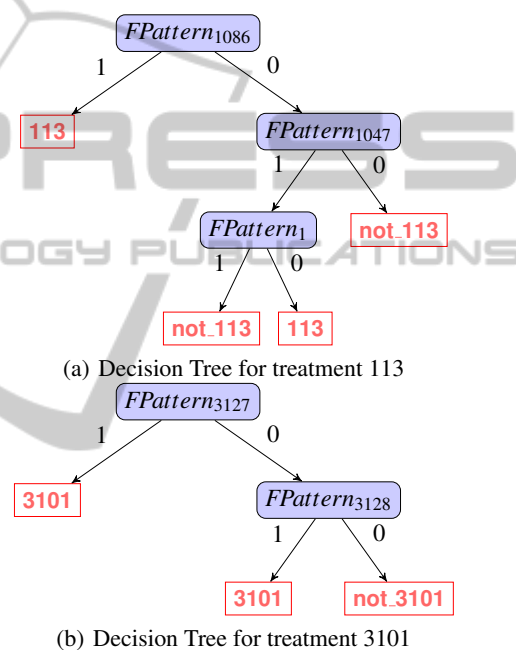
$FPattern_{1086}$

1

0

113

$FPattern_{1047}$

1

0

$FPattern_{1}$

not_113

1

0

not_113

113

(a) Decision Tree for treatment 113

$FPattern_{3127}$

1

0

3101

$FPattern_{3128}$

1

0

3101

not_3101

(b) Decision Tree for treatment 3101